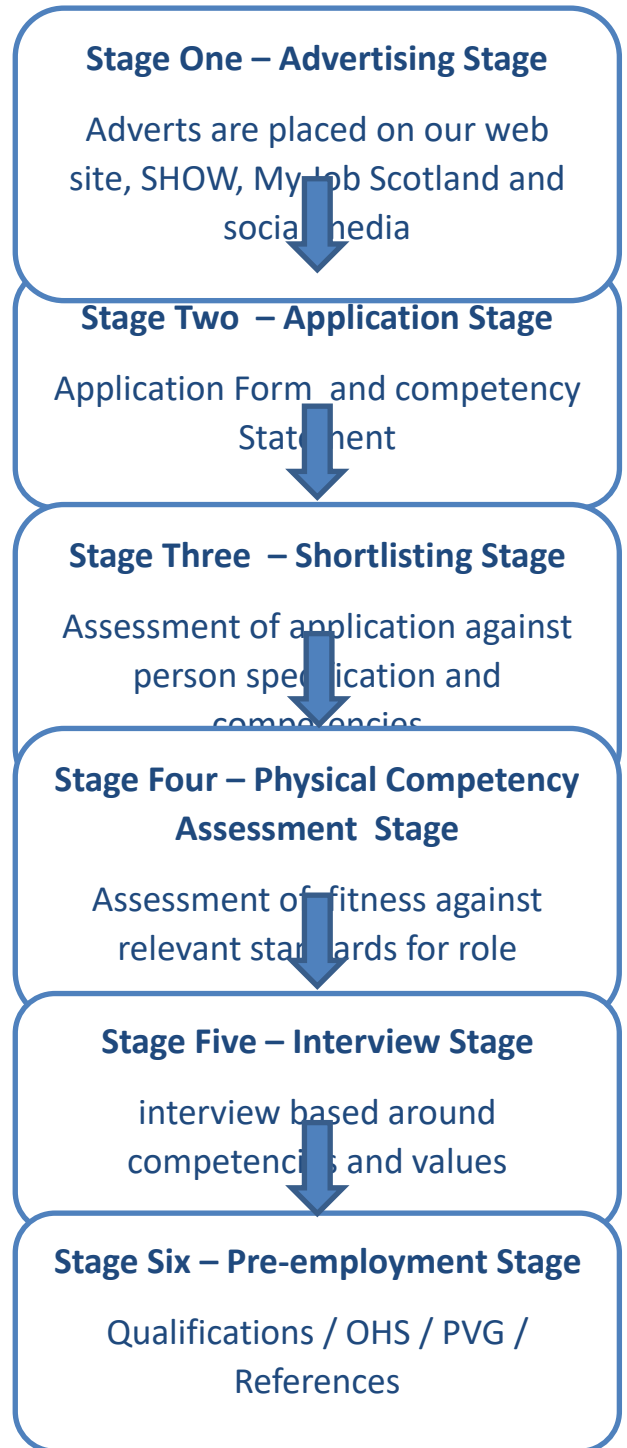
Stage One – Advertising Stage

Adverts are placed on our web site, SHOW, My Job Scotland and social media

Stage Two – Application Stage

Application Form and competency Statement

Stage Three – Shortlisting Stage

Assessment of application against person specification and competencies

Stage Four – Physical Competency Assessment Stage

Assessment of fitness against relevant standards for role

Stage Five – Interview Stage

interview based around competencies and values

Stage Six – Pre-employment Stage

Qualifications / OHS / PVG / References